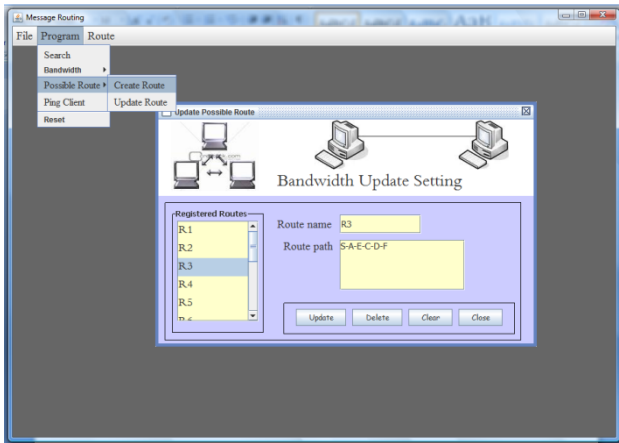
Message Routing

File Program Route

Search
Bandwidth
Possible Route
Ping Client
Reset

Create Route
Update Route

Update Possible Route

Bandwidth Update Setting

Registered Routes
R1
R2
R3
R4
R5
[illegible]

Route name R3

Route path S-A-E-C-D-F

Update Delete Clear Close